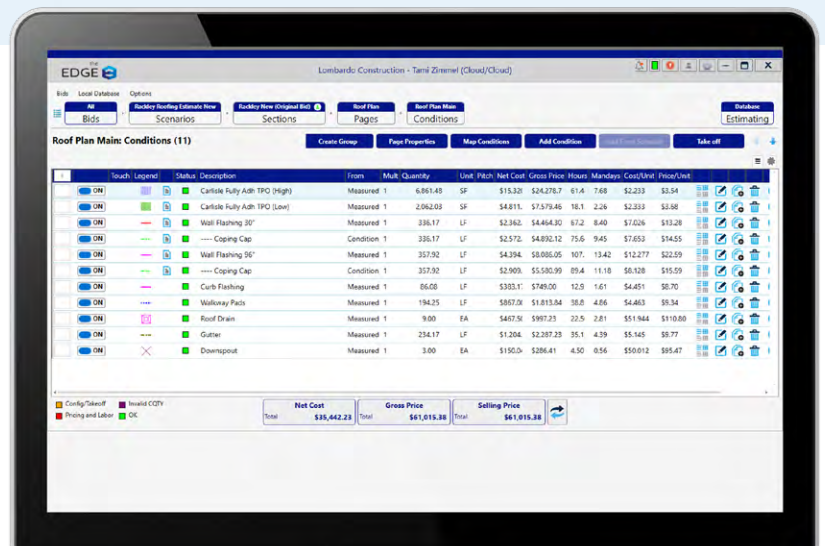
the EDGE

Lombardo Construction - Tami Zimmel (Cloud/Cloud)

Bids Local Database Options

All Bids | Rackley Roofing Estimate New Scenarios | Rackley New (Original Bid) Sections | Roof Plan Pages | Roof Plan Main Conditions | Database Estimating

Roof Plan Main: Conditions (11)

Create Group | Page Properties | Map Conditions | Add Condition | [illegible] | Take off

| | Touch | Legend | | Status | Description | From | Mult | Quantity | Unit | Pitch | Net Cost | Gross Price | Hours | Mandays | Cost/Unit | Price/Unit |
|---|---|---|---|---|---|---|---|---|---|---|---|---|---|---|---|---|
| | ON | | | | Carlisle Fully Adh TPO (High) | Measured | 1 | 6,861.48 | SF | | $15,32( | $24,278.7 | 61.4 | 7.68 | $2.233 | $3.54 |
| | ON | | | | Carlisle Fully Adh TPO (Low) | Measured | 1 | 2,062.03 | SF | | $4,811. | $7,579.46 | 18.1 | 2.26 | $2.333 | $3.68 |
| | ON | | | | Wall Flashing 30" | Measured | 1 | 336.17 | LF | | $2,362. | $4,464.30 | 67.2 | 8.40 | $7.026 | $13.28 |
| | ON | | | | ---- Coping Cap | Condition | 1 | 336.17 | LF | | $2,572. | $4,892.12 | 75.6 | 9.45 | $7.653 | $14.55 |
| | ON | | | | Wall Flashing 96" | Measured | 1 | 357.92 | LF | | $4,394. | $8,086.05 | 107. | 13.42 | $12.277 | $22.59 |
| | ON | | | | ---- Coping Cap | Condition | 1 | 357.92 | LF | | $2,909. | $5,580.99 | 89.4 | 11.18 | $8.128 | $15.59 |
| | ON | | | | Curb Flashing | Measured | 1 | 86.08 | LF | | $383.1 | $749.00 | 12.9 | 1.61 | $4.451 | $8.70 |
| | ON | | | | Walkway Pads | Measured | 1 | 194.25 | LF | | $867.0( | $1,813.84 | 38.8 | 4.86 | $4.463 | $9.34 |
| | ON | | | | Roof Drain | Measured | 1 | 9.00 | EA | | $467.5( | $997.23 | 22.5 | 2.81 | $51.944 | $110.80 |
| | ON | | | | Gutter | Measured | 1 | 234.17 | LF | | $1,204. | $2,287.23 | 35.1 | 4.39 | $5.145 | $9.77 |
| | ON | | | | Downspout | Measured | 1 | 3.00 | EA | | $150.0( | $286.41 | 4.50 | 0.56 | $50.012 | $95.47 |

Config/Takeoff | Invalid CQTY | Pricing and Labor | OK

Net Cost Total $35,442.23 | Gross Price Total $61,015.38 | Selling Price Total $61,015.38